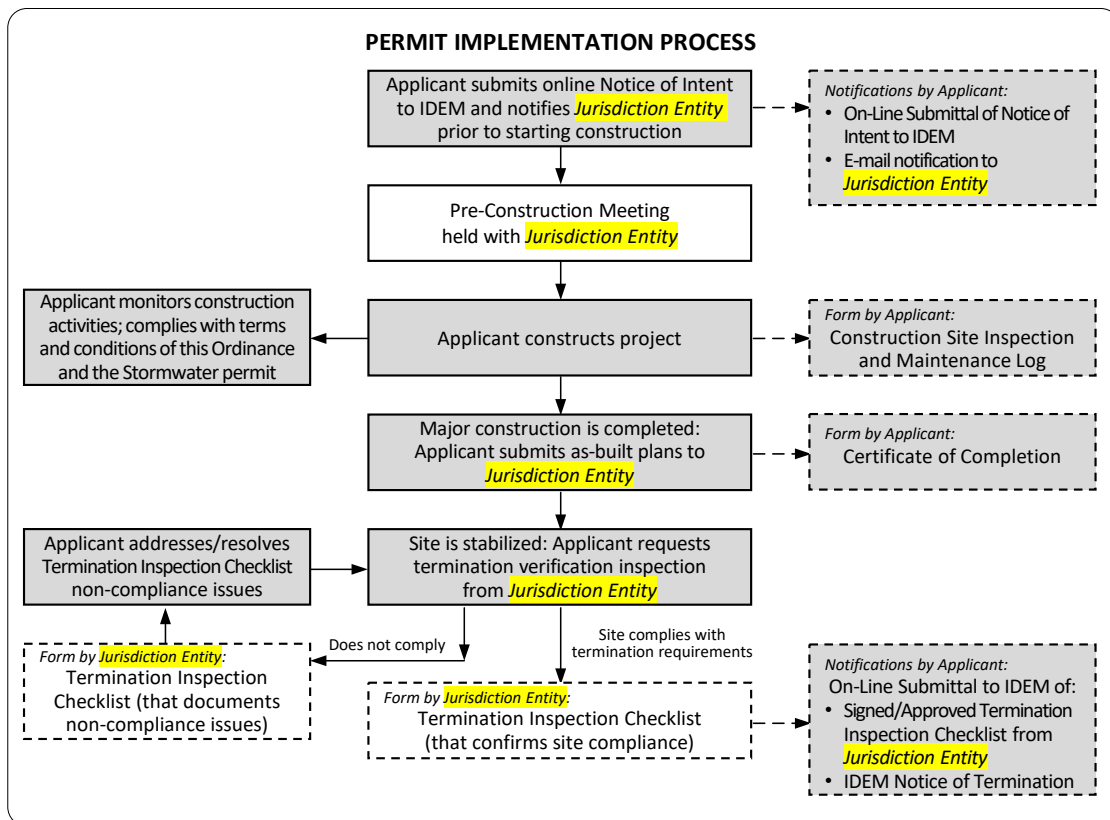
PERMIT IMPLEMENTATION PROCESS

Applicant submits online Notice of Intent to IDEM and notifies *Jurisdiction Entity* prior to starting construction

*Notifications by Applicant:*
• On-Line Submittal of Notice of Intent to IDEM
• E-mail notification to *Jurisdiction Entity*

Pre-Construction Meeting held with *Jurisdiction Entity*

Applicant monitors construction activities; complies with terms and conditions of this Ordinance and the Stormwater permit

Applicant constructs project

*Form by Applicant:*
Construction Site Inspection and Maintenance Log

Major construction is completed: Applicant submits as-built plans to *Jurisdiction Entity*

*Form by Applicant:*
Certificate of Completion

Applicant addresses/resolves Termination Inspection Checklist non-compliance issues

Site is stabilized: Applicant requests termination verification inspection from *Jurisdiction Entity*

Does not comply

Site complies with termination requirements

*Form by Jurisdiction Entity:*
Termination Inspection Checklist (that documents non-compliance issues)

*Form by Jurisdiction Entity:*
Termination Inspection Checklist (that confirms site compliance)

*Notifications by Applicant:*
On-Line Submittal to IDEM of:
• Signed/Approved Termination Inspection Checklist from *Jurisdiction Entity*
• IDEM Notice of Termination